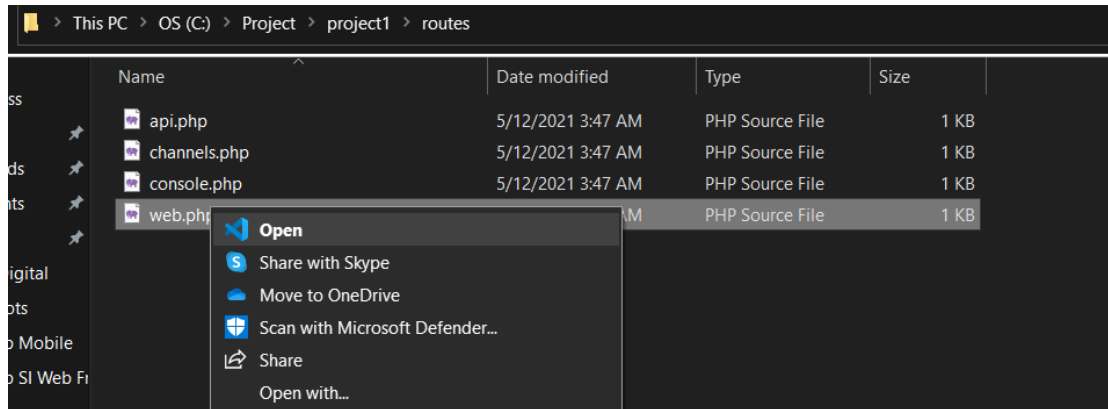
> This PC > OS (C:) > Project > project1 > routes

ss
ds
nts
igital
ots
o Mobile
o SI Web Fr

| Name | Date modified | Type | Size |
|---|---|---|---|
| api.php | 5/12/2021 3:47 AM | PHP Source File | 1 KB |
| channels.php | 5/12/2021 3:47 AM | PHP Source File | 1 KB |
| console.php | 5/12/2021 3:47 AM | PHP Source File | 1 KB |
| web.php | AM | PHP Source File | 1 KB |

Open
Share with Skype
Move to OneDrive
Scan with Microsoft Defender...
Share
Open with...